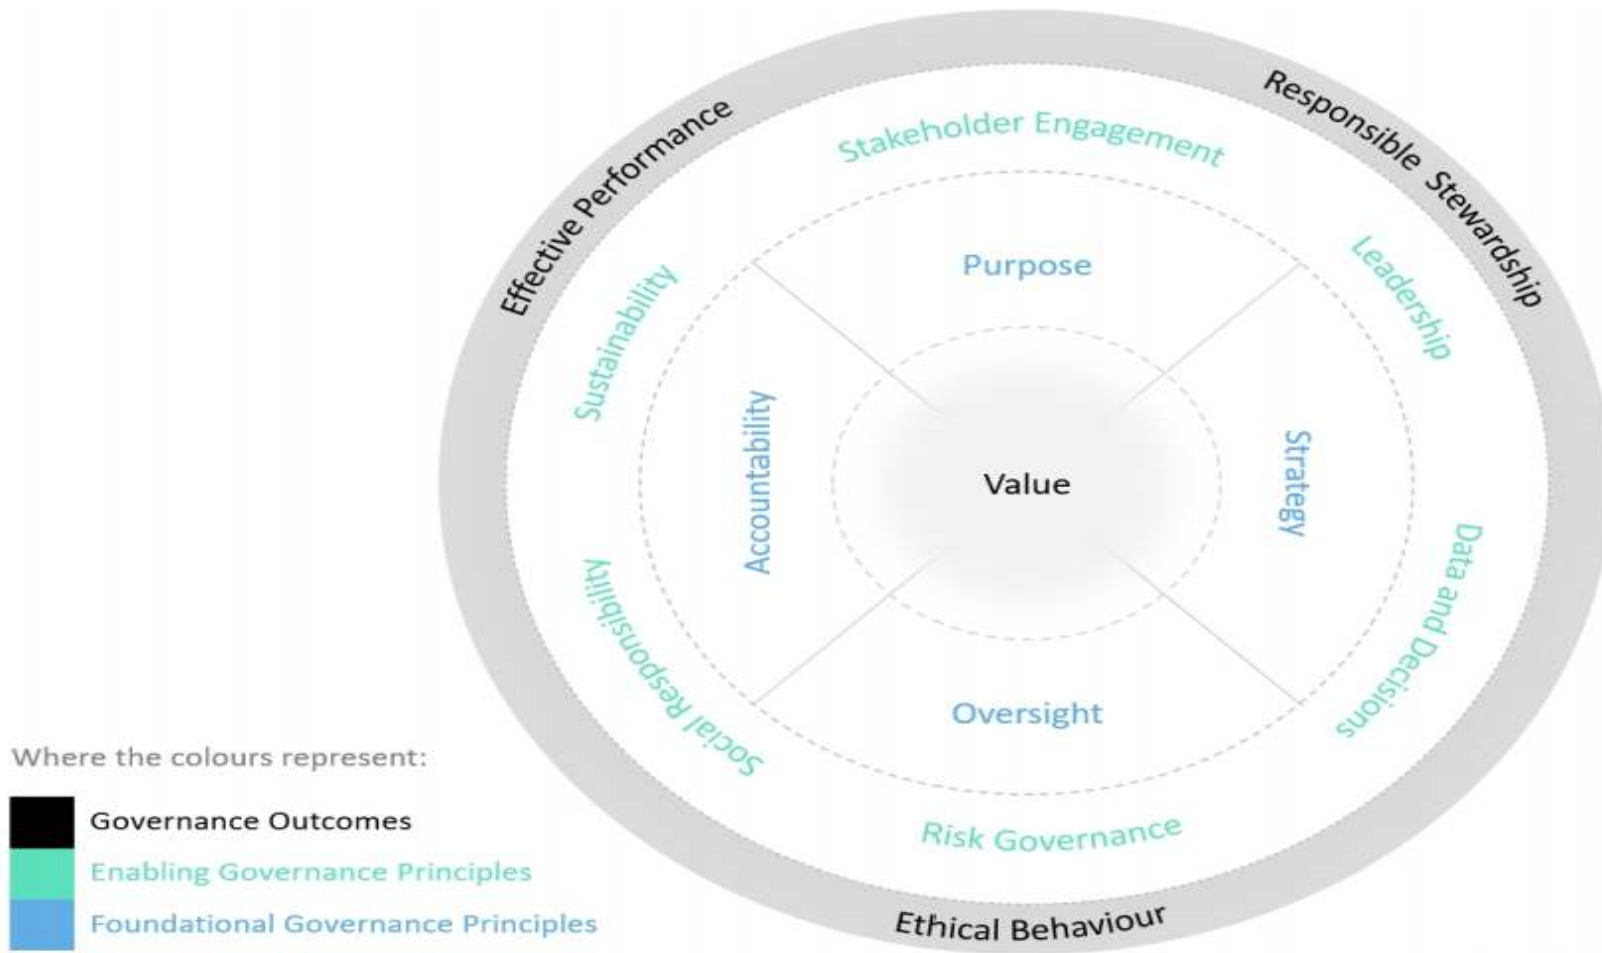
Effective Performance

Responsible Stewardship

Stakeholder Engagement

Sustainability

Leadership

Purpose

Accountability

Value

Strategy

Social Responsibility

Data and Decisions

Oversight

Risk Governance

Ethical Behaviour

Where the colours represent:

Governance Outcomes

Enabling Governance Principles

Foundational Governance Principles